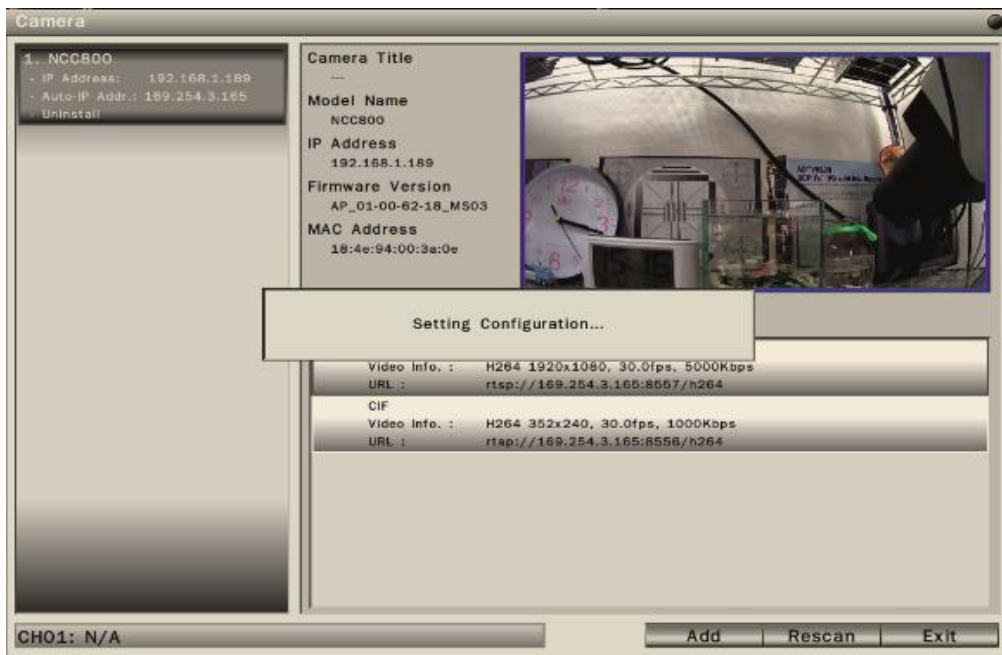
Camera

1. NCC800
- IP Address: 192.168.1.189
- Auto-IP Addr.: 169.254.3.165
- Uninstall

Camera Title
---
Model Name
NCC800
IP Address
192.168.1.189
Firmware Version
AP_01-00-62-18_MS03
MAC Address
18:4e:94:00:3a:0e

Setting Configuration...

Video Info. : H264 1920x1080, 30.0fps, 5000Kbps
URL : rtsp://169.254.3.165:8557/h264

CIF
Video Info. : H264 352x240, 30.0fps, 1000Kbps
URL : rtsp://169.254.3.165:8556/h264

CH01: N/A

Add
Rescan
Exit